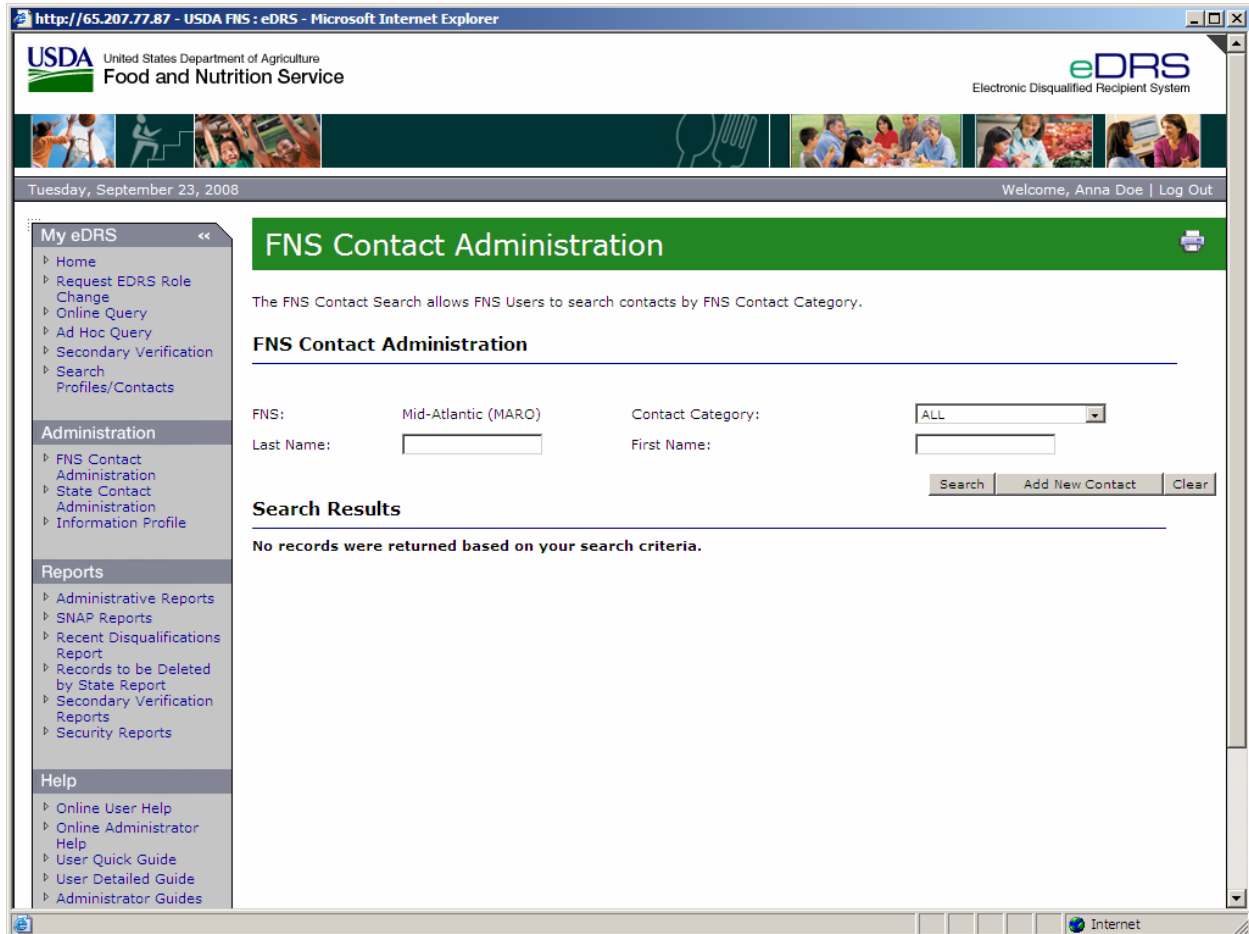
http://65.207.77.87 - USDA FNS : eDRS - Microsoft Internet Explorer

USDA United States Department of Agriculture
Food and Nutrition Service

eDRS
Electronic Disqualified Recipient System

Tuesday, September 23, 2008

Welcome, Anna Doe | Log Out

My eDRS «
Home
Request EDRS Role Change
Online Query
Ad Hoc Query
Secondary Verification
Search Profiles/Contacts

Administration
FNS Contact Administration
State Contact Administration
Information Profile

Reports
Administrative Reports
SNAP Reports
Recent Disqualifications Report
Records to be Deleted by State Report
Secondary Verification Reports
Security Reports

Help
Online User Help
Online Administrator Help
User Quick Guide
User Detailed Guide
Administrator Guides

FNS Contact Administration

The FNS Contact Search allows FNS Users to search contacts by FNS Contact Category.

FNS Contact Administration

FNS: Mid-Atlantic (MARO) Contact Category: ALL
Last Name: First Name:

Search Add New Contact Clear

Search Results

No records were returned based on your search criteria.

Internet